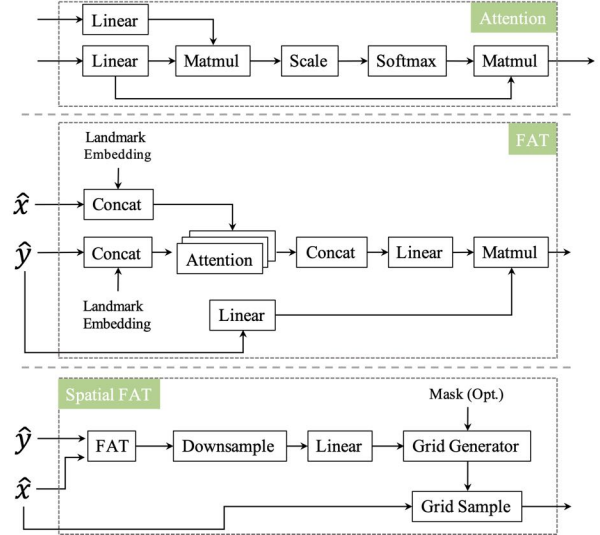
Attention

Linear

Linear

Matmul

Scale

Softmax

Matmul

FAT

Landmark Embedding

$\hat{x}$

Concat

$\hat{y}$

Concat

Attention

Concat

Linear

Matmul

Landmark Embedding

Linear

Spatial FAT

Mask (Opt.)

$\hat{y}$

FAT

Downsample

Linear

Grid Generator

$\hat{x}$

Grid Sample